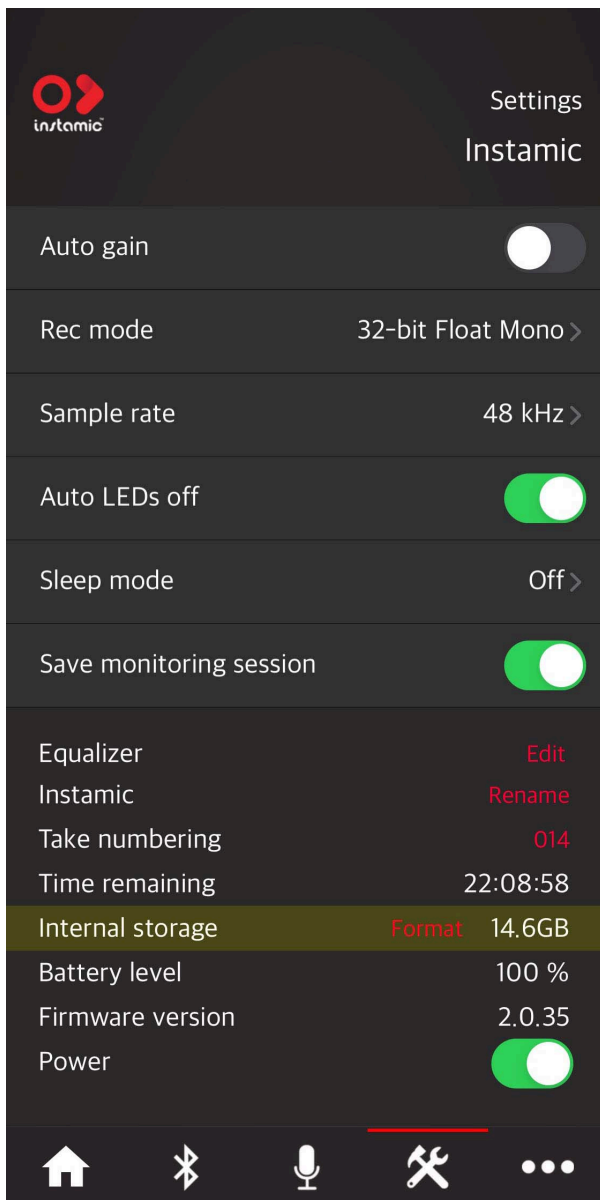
instamic

Settings
Instamic

Auto gain

Rec mode 32-bit Float Mono >

Sample rate 48 kHz >

Auto LEDs off

Sleep mode Off >

Save monitoring session

Equalizer Edit
Instamic Rename
Take numbering 014
Time remaining 22:08:58
Internal storage Format 14.6GB
Battery level 100 %
Firmware version 2.0.35
Power